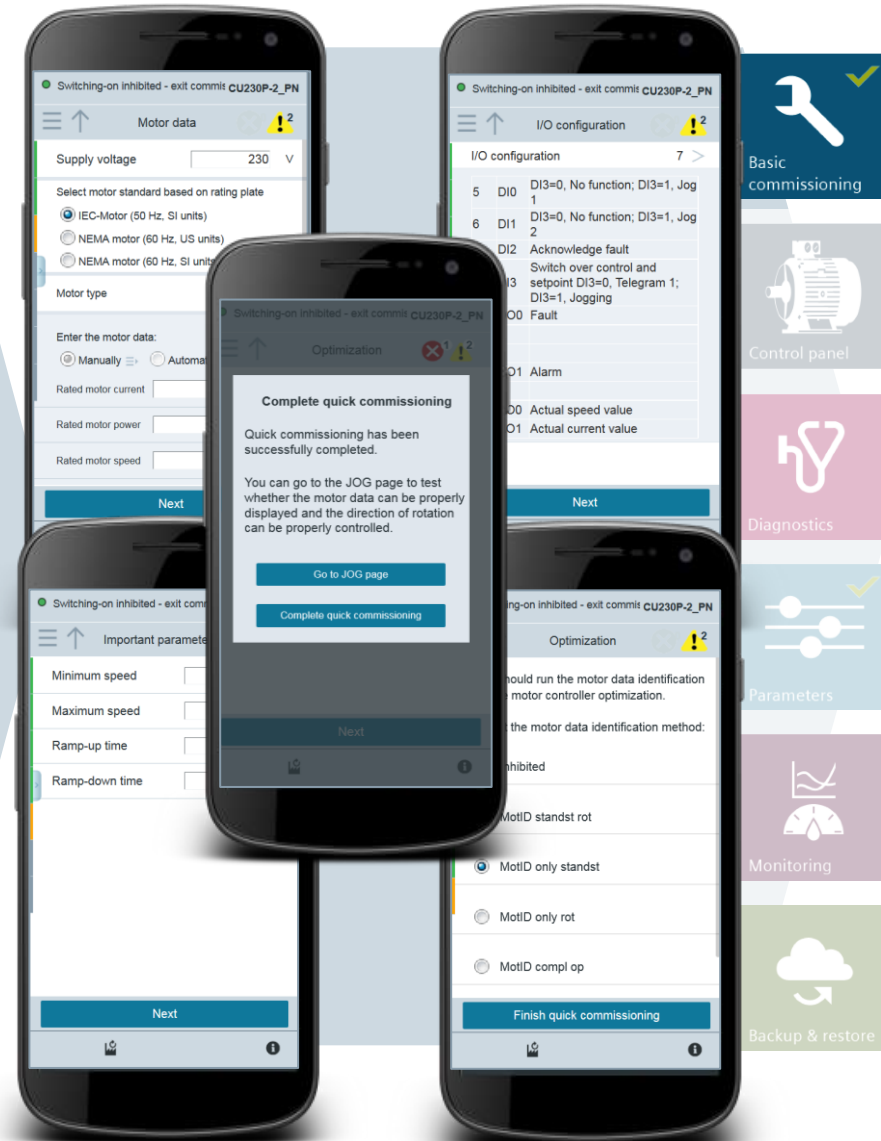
Switching-on inhibited - exit commis CU230P-2_PN

Motor data

2

Supply voltage 230 V

Select motor standard based on rating plate

IEC-Motor (50 Hz, SI units)

NEMA motor (60 Hz, US units)

NEMA motor (60 Hz, SI units)

Motor type

Enter the motor data:

Manually

Automa

Rated motor current

Rated motor power

Rated motor speed

Next

Switching-on inhibited - exit commis CU230P-2_PN

I/O configuration

2

I/O configuration 7

| 5 | DI0 | DI3=0, No function; DI3=1, Jog 1 |
|---|---|---|
| 6 | DI1 | DI3=0, No function; DI3=1, Jog 2 |
| | DI2 | Acknowledge fault |
| | DI3 | Switch over control and setpoint DI3=0, Telegram 1; DI3=1, Jogging |
| | DO0 | Fault |
| | DO1 | Alarm |
| | AO0 | Actual speed value |
| | AO1 | Actual current value |

Next

Basic commissioning

Control panel

Diagnostics

Parameters

Monitoring

Backup & restore

Switching-on inhibited - exit commis CU230P-2_PN

Optimization

1 2

Complete quick commissioning

Quick commissioning has been successfully completed.

You can go to the JOG page to test whether the motor data can be properly displayed and the direction of rotation can be properly controlled.

Go to JOG page

Complete quick commissioning

Next

Switching-on inhibited - exit comm

Important paramete

Minimum speed

Maximum speed

Ramp-up time

Ramp-down time

Next

Switching-on inhibited - exit commis CU230P-2_PN

Optimization

2

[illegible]hould run the motor data identification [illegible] motor controller optimization.

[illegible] the motor data identification method:

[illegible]nhibited

MotID standst rot

MotID only standst

MotID only rot

MotID compl op

Finish quick commissioning